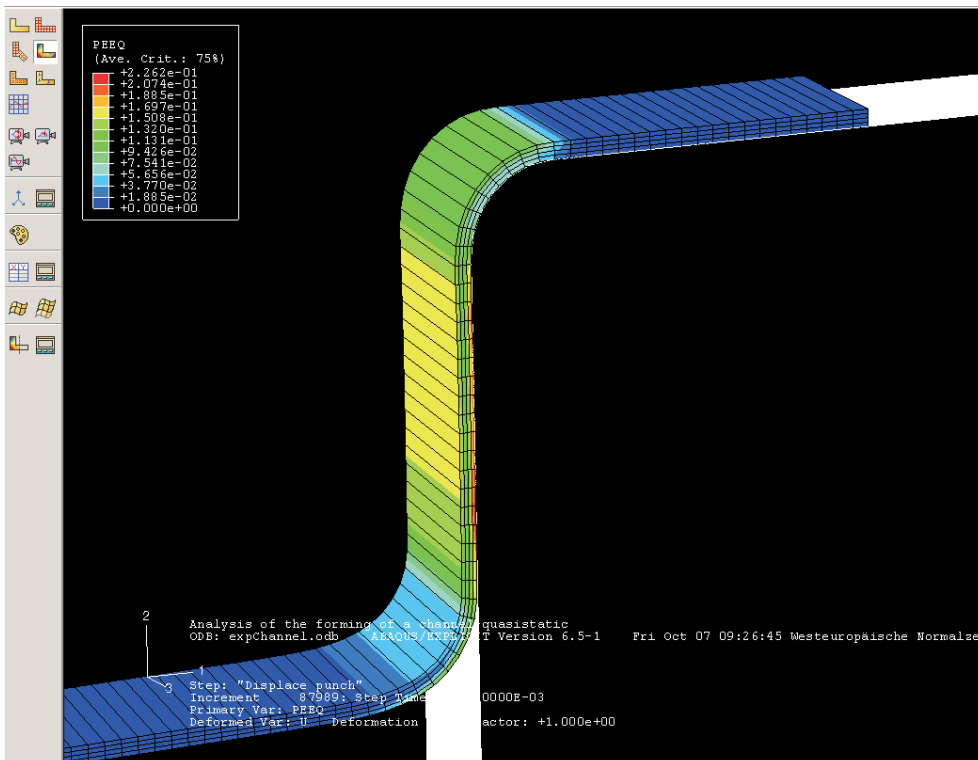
PEEQ
(Ave. Crit.: 75%)
+2.262e-01
+2.074e-01
+1.885e-01
+1.697e-01
+1.508e-01
+1.320e-01
+1.131e-01
+9.426e-02
+7.541e-02
+5.656e-02
+3.770e-02
+1.885e-02
+0.000e+00

2
1
3

Analysis of the forming of a channel quasistatic
ODB: expChannel.odb    ABAQUS/EXP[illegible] Version 6.5-1    Fri Oct 07 09:26:45 Westeuropäische Normalze

Step: "Displace punch"
Increment    87989: Step Time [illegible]0000E-03
Primary Var: PEEQ
Deformed Var: U   Deformation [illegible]actor: +1.000e+00